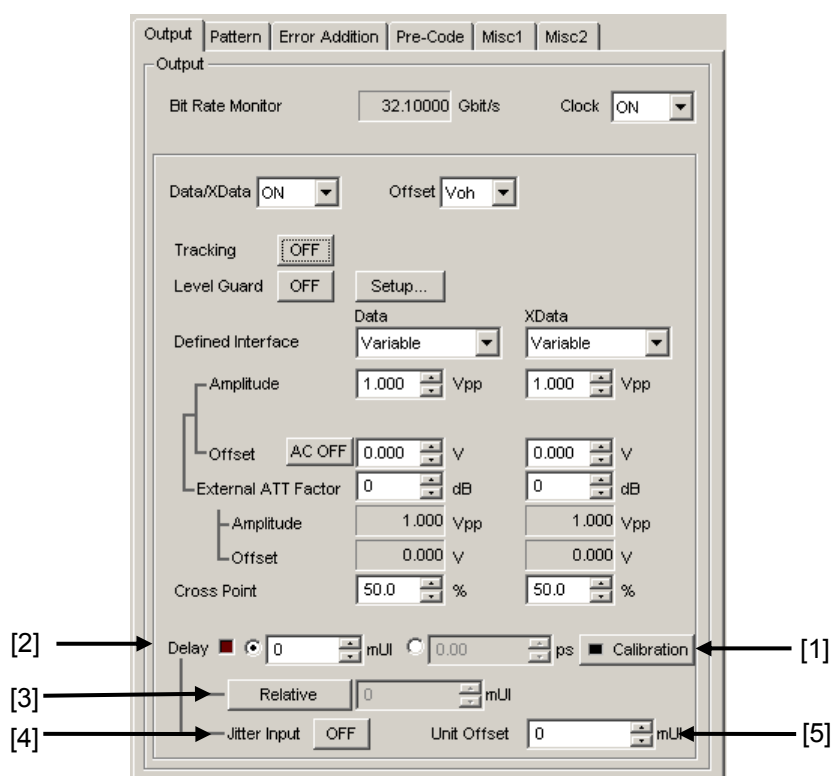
Output | Pattern | Error Addition | Pre-Code | Misc1 | Misc2

Output

Bit Rate Monitor 32.10000 Gbit/s Clock ON

Data/XData ON Offset Voh

Tracking OFF

Level Guard OFF Setup...

Data XData

Defined Interface Variable Variable

Amplitude 1.000 Vpp 1.000 Vpp

Offset AC OFF 0.000 V 0.000 V

External ATT Factor 0 dB 0 dB

Amplitude 1.000 Vpp 1.000 Vpp

Offset 0.000 V 0.000 V

Cross Point 50.0 % 50.0 %

[2] Delay 0 mUI 0.00 ps Calibration [1]

[3] Relative 0 mUI

[4] Jitter Input OFF Unit Offset 0 mUI [5]